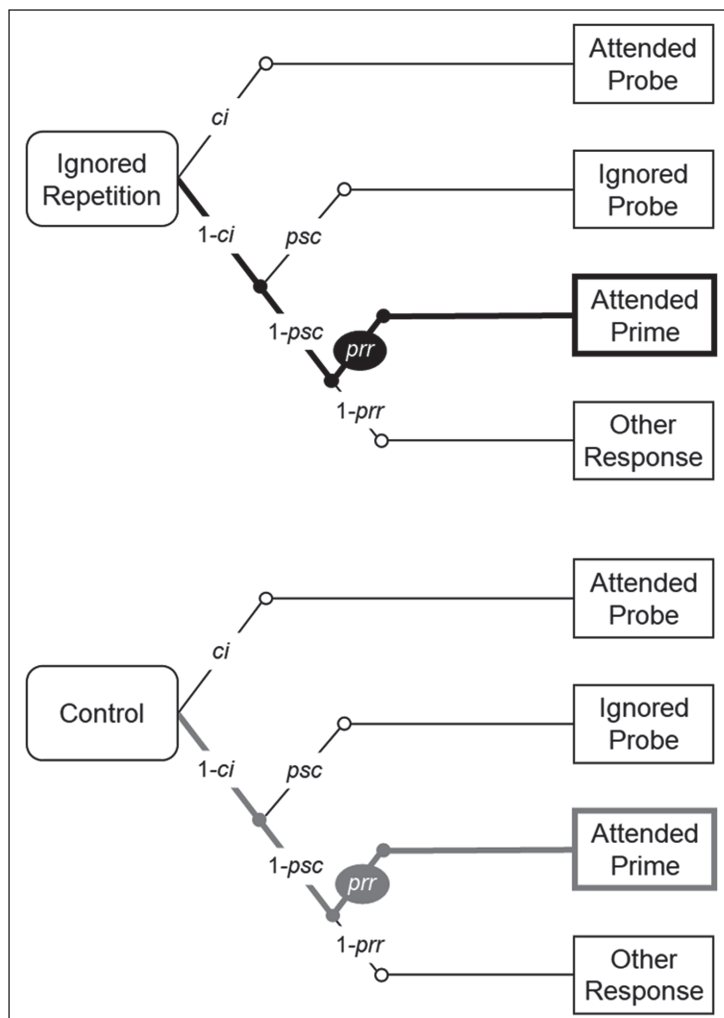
Ignored Repetition

ci

Attended Probe

1-ci

psc

Ignored Probe

1-psc

prr

Attended Prime

1-prr

Other Response

Control

ci

Attended Probe

1-ci

psc

Ignored Probe

1-psc

prr

Attended Prime

1-prr

Other Response